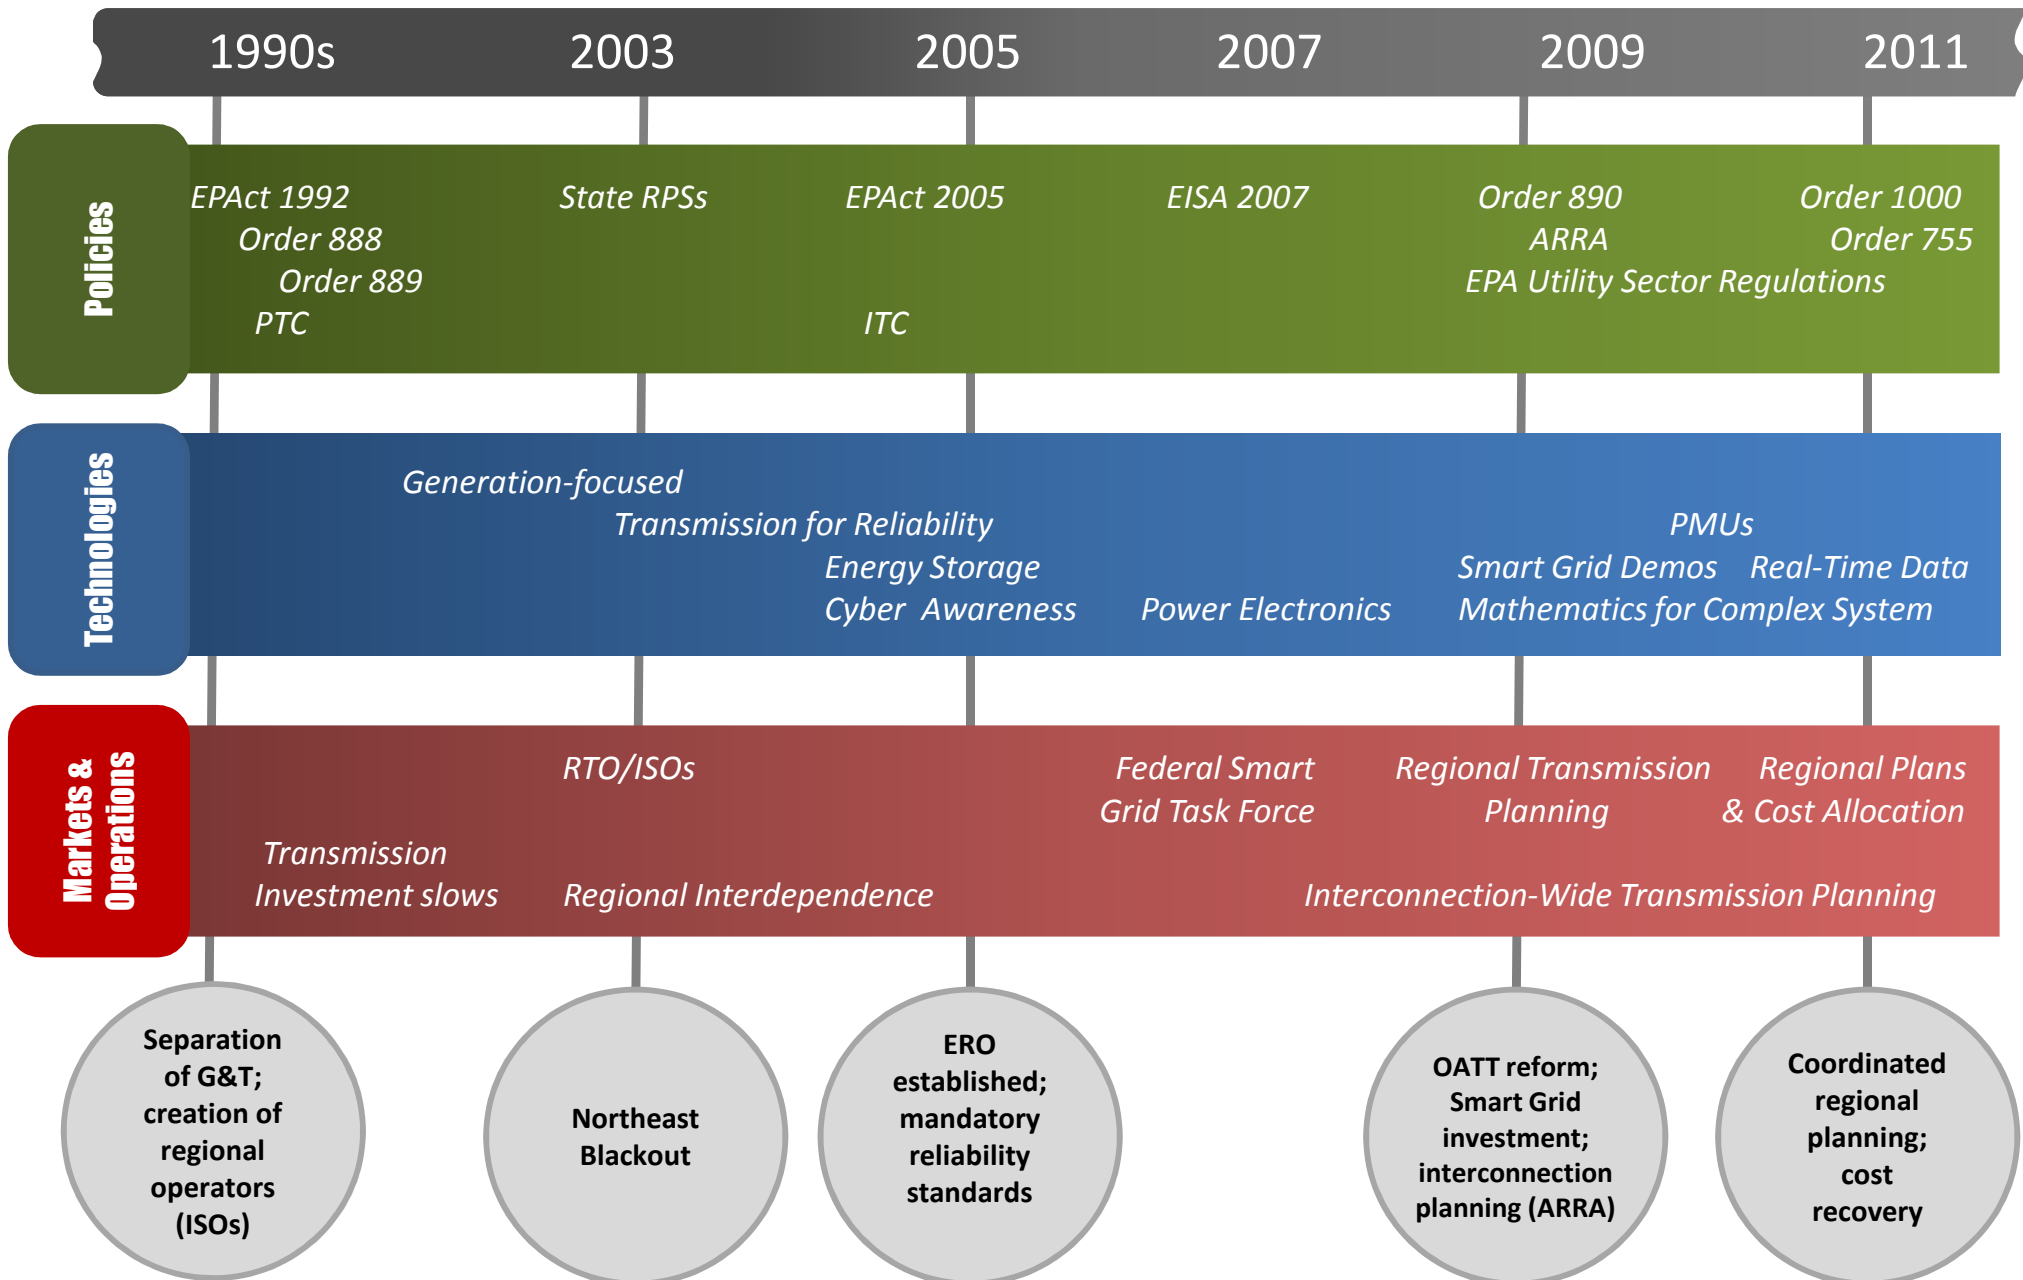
1990s 2003 2005 2007 2009 2011

Policies

EPAct 1992
Order 888
Order 889
PTC

State RPSs

EPAct 2005

ITC

EISA 2007

Order 890
ARRA
EPA Utility Sector Regulations

Order 1000
Order 755

Technologies

Generation-focused
Transmission for Reliability
Energy Storage
Cyber Awareness

Power Electronics

PMUs
Smart Grid Demos
Real-Time Data
Mathematics for Complex System

Markets & Operations

Transmission Investment slows

RTO/ISOs

Regional Interdependence

Federal Smart Grid Task Force

Regional Transmission Planning

Regional Plans & Cost Allocation

Interconnection-Wide Transmission Planning

Separation of G&T; creation of regional operators (ISOs)

Northeast Blackout

ERO established; mandatory reliability standards

OATT reform; Smart Grid investment; interconnection planning (ARRA)

Coordinated regional planning; cost recovery